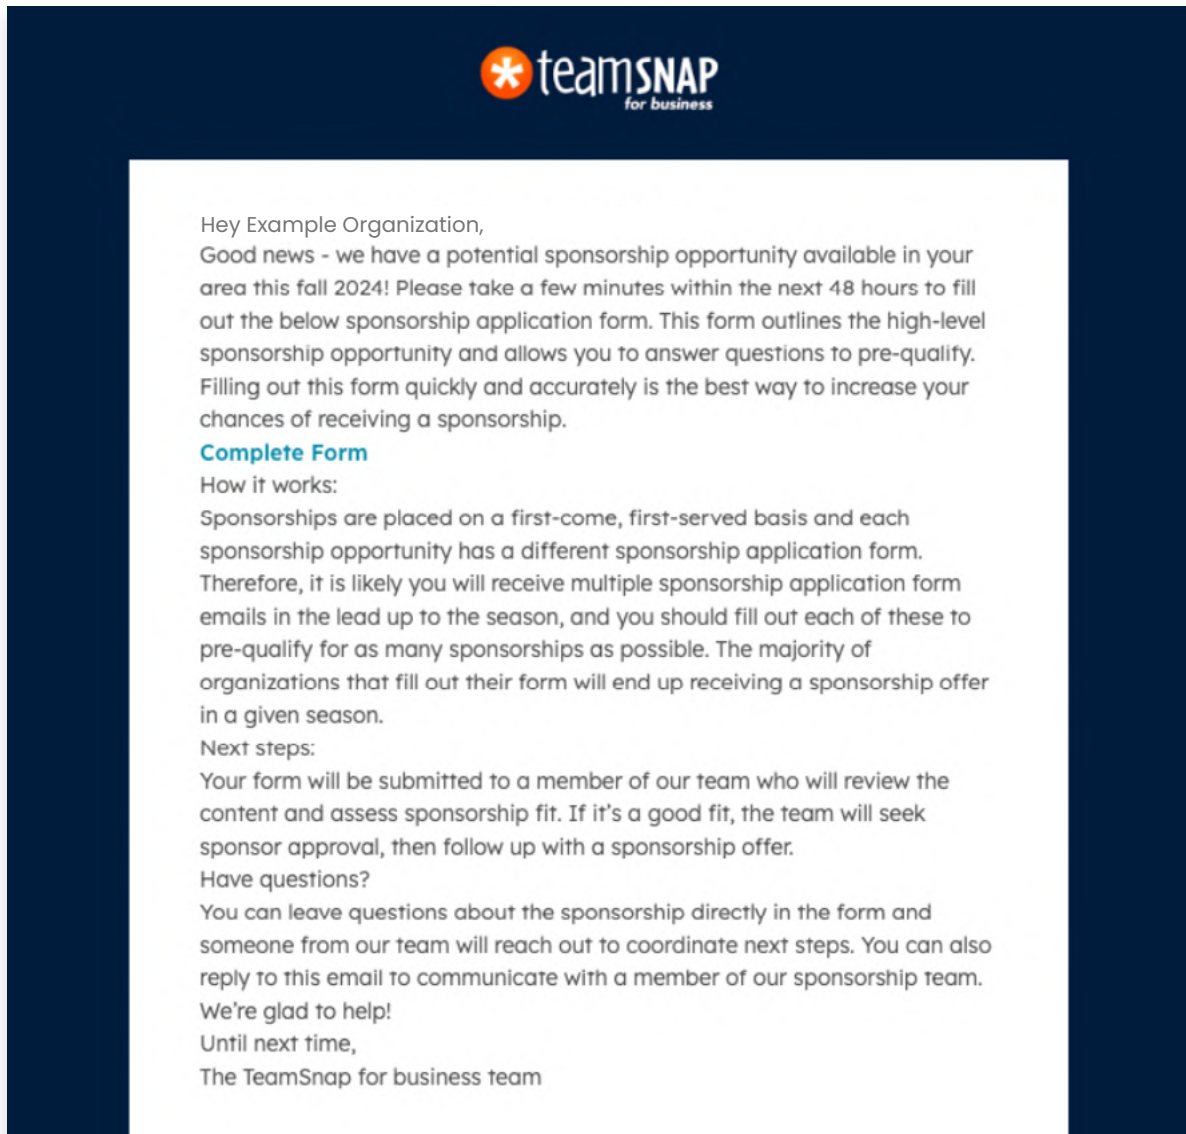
teamSNAP for business

Hey Example Organization,
Good news - we have a potential sponsorship opportunity available in your area this fall 2024! Please take a few minutes within the next 48 hours to fill out the below sponsorship application form. This form outlines the high-level sponsorship opportunity and allows you to answer questions to pre-qualify. Filling out this form quickly and accurately is the best way to increase your chances of receiving a sponsorship.
Complete Form
How it works:
Sponsorships are placed on a first-come, first-served basis and each sponsorship opportunity has a different sponsorship application form. Therefore, it is likely you will receive multiple sponsorship application form emails in the lead up to the season, and you should fill out each of these to pre-qualify for as many sponsorships as possible. The majority of organizations that fill out their form will end up receiving a sponsorship offer in a given season.
Next steps:
Your form will be submitted to a member of our team who will review the content and assess sponsorship fit. If it's a good fit, the team will seek sponsor approval, then follow up with a sponsorship offer.
Have questions?
You can leave questions about the sponsorship directly in the form and someone from our team will reach out to coordinate next steps. You can also reply to this email to communicate with a member of our sponsorship team. We're glad to help!
Until next time,
The TeamSnap for business team